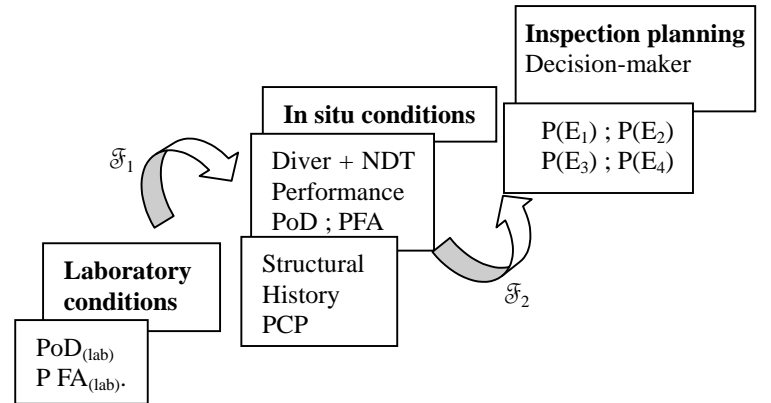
Inspection planning
Decision-maker

$P(E_1)$ ; $P(E_2)$
$P(E_3)$ ; $P(E_4)$

In situ conditions

$\mathscr{F}_1$

Diver + NDT
Performance
PoD ; PFA

Structural
History
PCP

$\mathscr{F}_2$

Laboratory conditions

$PoD_{(lab)}$
$P\ FA_{(lab)}$.